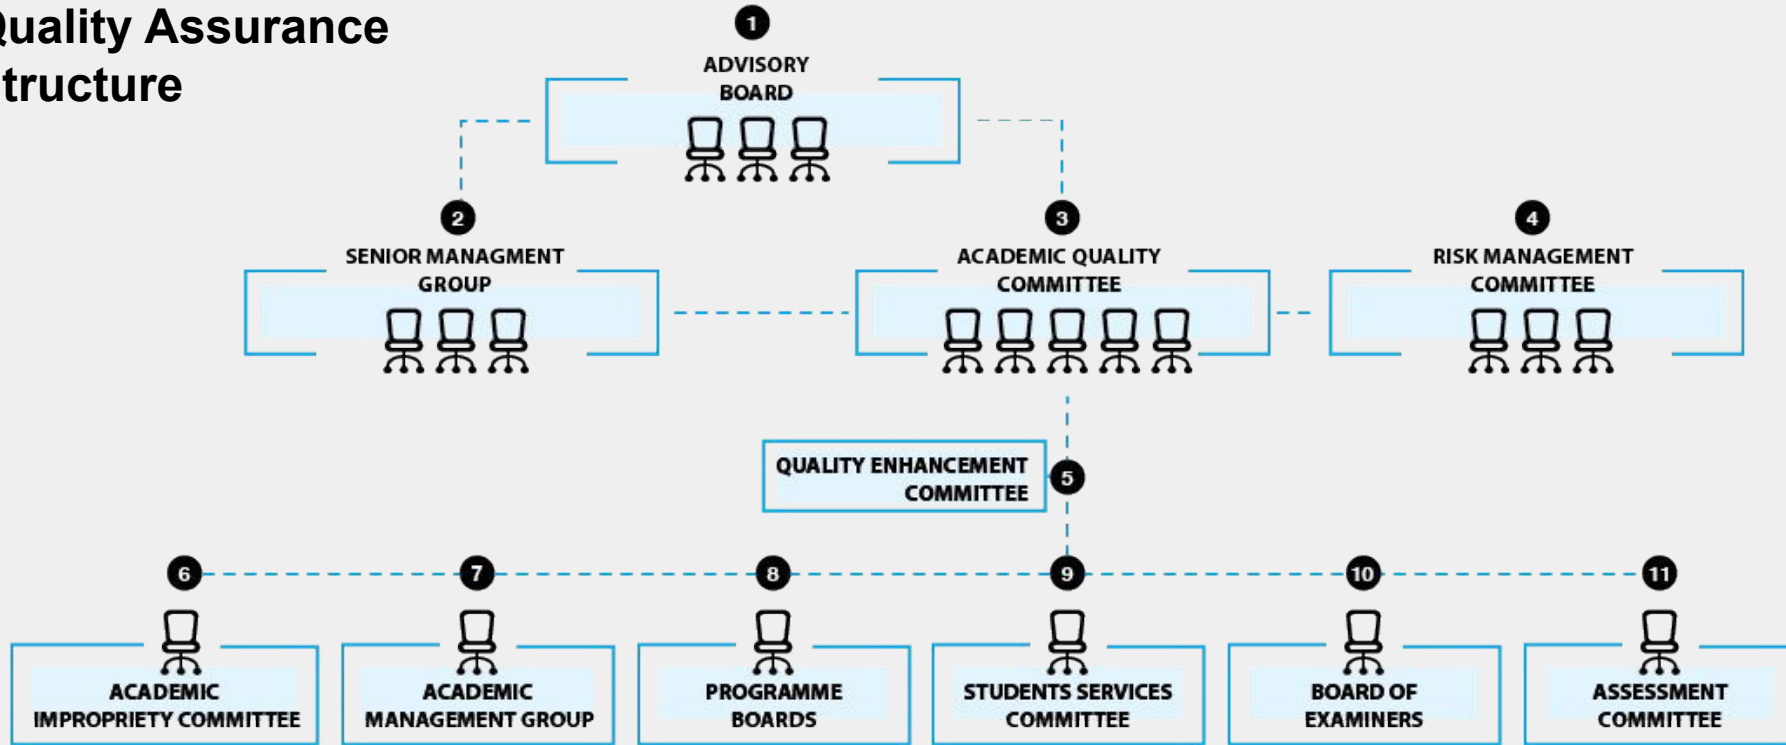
uality Assurance
tructure

1
ADVISORY BOARD

2
SENIOR MANAGMENT GROUP

3
ACADEMIC QUALITY COMMITTEE

4
RISK MANAGEMENT COMMITTEE

QUALITY ENHANCEMENT COMMITTEE
5

6
ACADEMIC IMPROPRIETY COMMITTEE

7
ACADEMIC MANAGEMENT GROUP

8
PROGRAMME BOARDS

9
STUDENTS SERVICES COMMITTEE

10
BOARD OF EXAMINERS

11
ASSESSMENT COMMITTEE